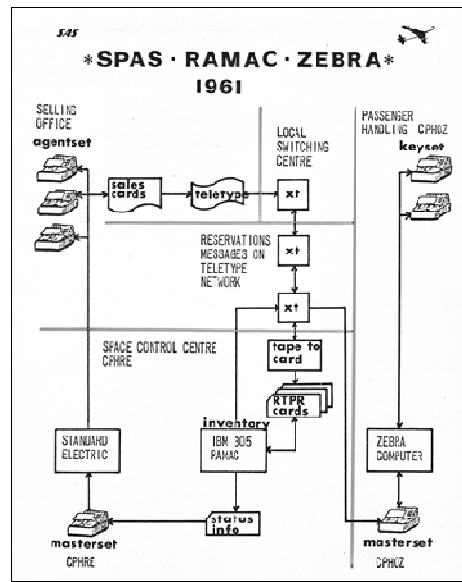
SAS

*SPAS · RAMAC · ZEBRA*

1961

SELLING OFFICE
agentset

sales cards

teletype

LOCAL SWITCHING CENTRE

xt

PASSENGER HANDLING CPHOZ
keyset

RESERVATIONS MESSAGES ON TELETYPE NETWORK

xt

xt

SPACE CONTROL CENTRE CPHRE

tape to card

RTPR cards

inventory

STANDARD ELECTRIC

IBM 305 RAMAC

ZEBRA COMPUTER

status info

masterset
CPHRE

masterset
CPHOZ